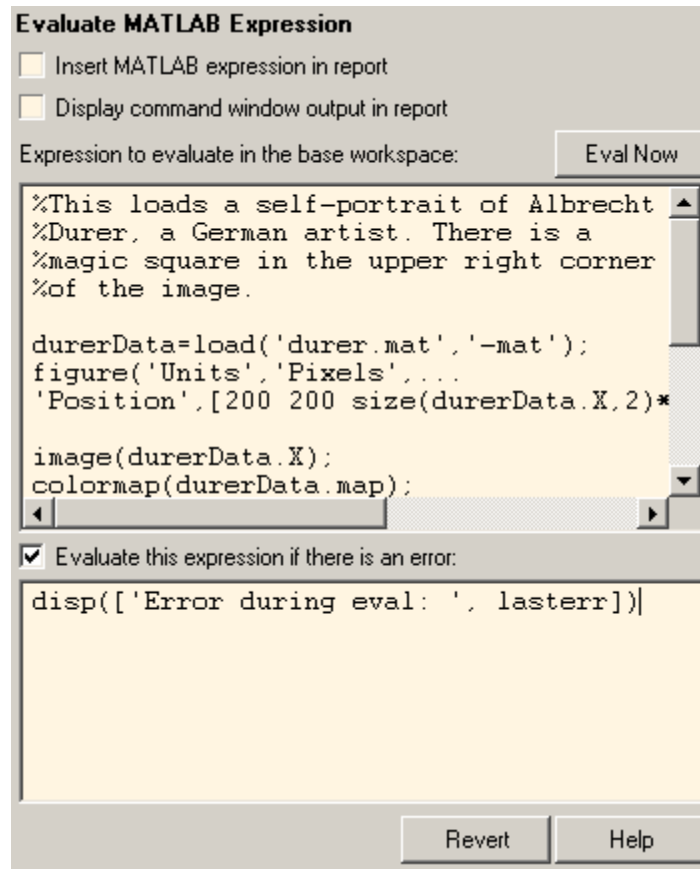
Evaluate MATLAB Expression

Insert MATLAB expression in report

Display command window output in report

Expression to evaluate in the base workspace:

Eval Now

%This loads a self-portrait of Albrecht
%Durer, a German artist. There is a
%magic square in the upper right corner
%of the image.

durerData=load('durer.mat','-mat');
figure('Units','Pixels',...
'Position',[200 200 size(durerData.X,2)*

image(durerData.X);
colormap(durerData.map);

Evaluate this expression if there is an error:

disp(['Error during eval: ', lasterr])

Revert

Help